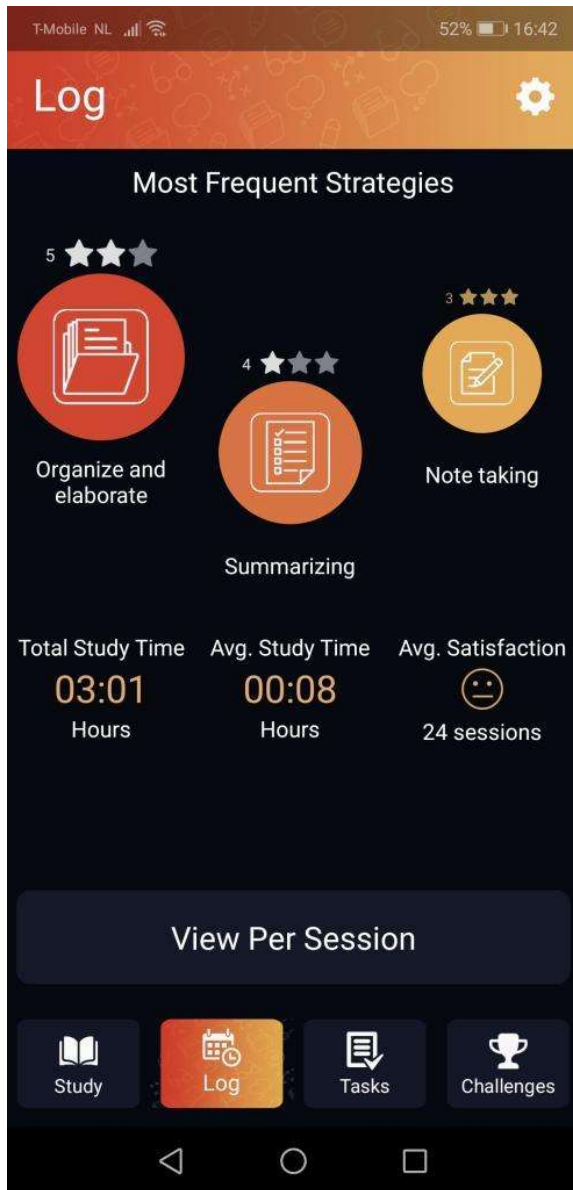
T-Mobile NL 52% 16:42

Log

Most Frequent Strategies

5

Organize and elaborate

4

Summarizing

3

Note taking

Total Study Time
03:01
Hours

Avg. Study Time
00:08
Hours

Avg. Satisfaction
24 sessions

View Per Session

Study

Log

Tasks

Challenges